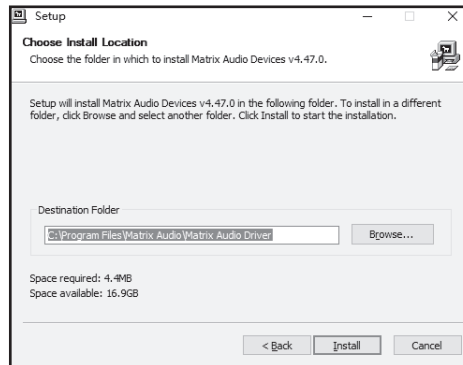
Setup

Choose Install Location

Choose the folder in which to install Matrix Audio Devices v4.47.0.

Setup will install Matrix Audio Devices v4.47.0 in the following folder. To install in a different folder, click Browse and select another folder. Click Install to start the installation.

Destination Folder

C:\Program Files\Matrix Audio\Matrix Audio Driver

Browse...

Space required: 4.4MB
Space available: 16.9GB

< Back

Install

Cancel